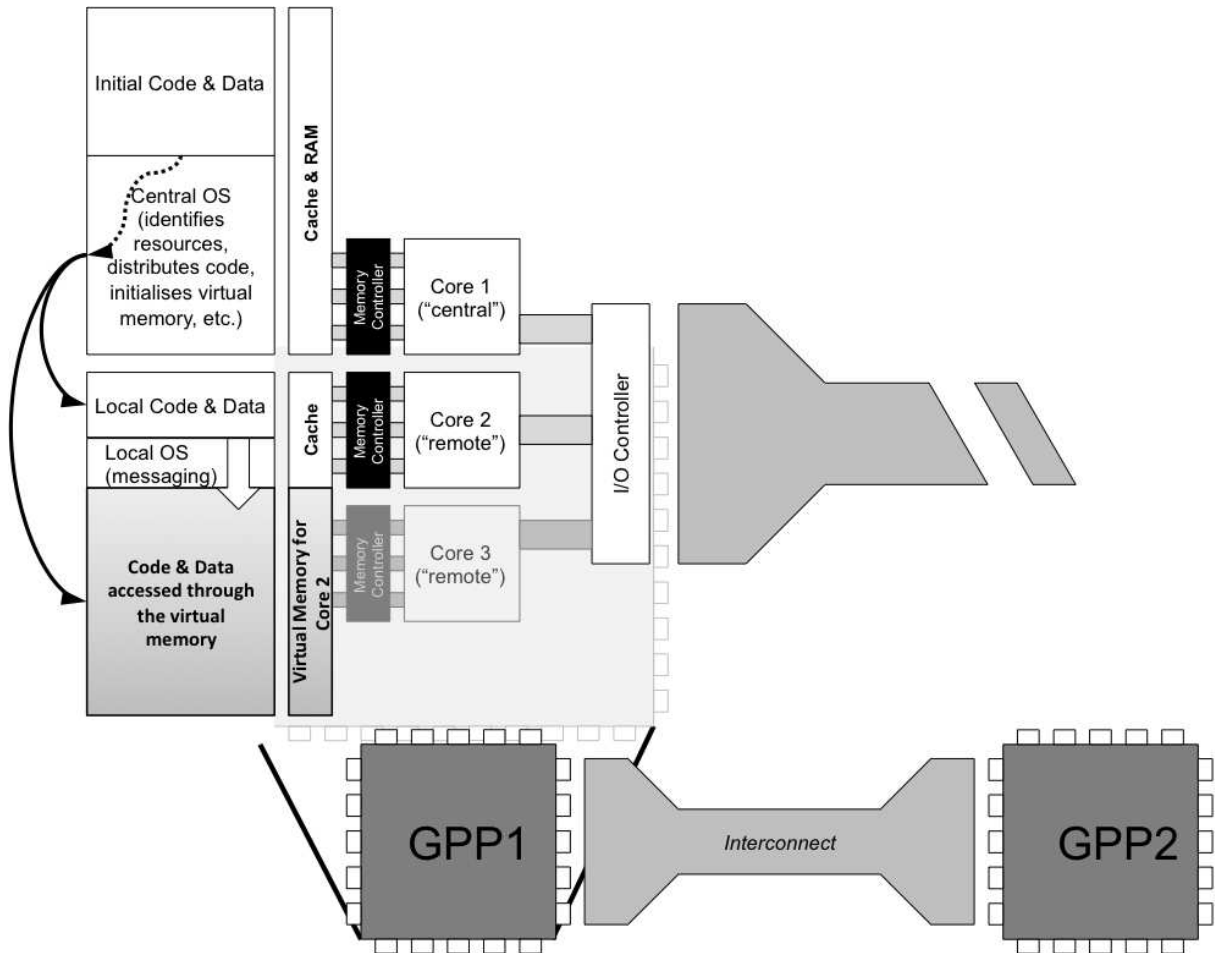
Initial Code & Data

Central OS (identifies resources, distributes code, initialises virtual memory, etc.)

Cache & RAM

Memory Controller

Core 1 ("central")

Local Code & Data

Cache

Memory Controller

Core 2 ("remote")

I/O Controller

Local OS (messaging)

Code & Data accessed through the virtual memory

Virtual Memory for Core 2

Memory Controller

Core 3 ("remote")

GPP1

Interconnect

GPP2